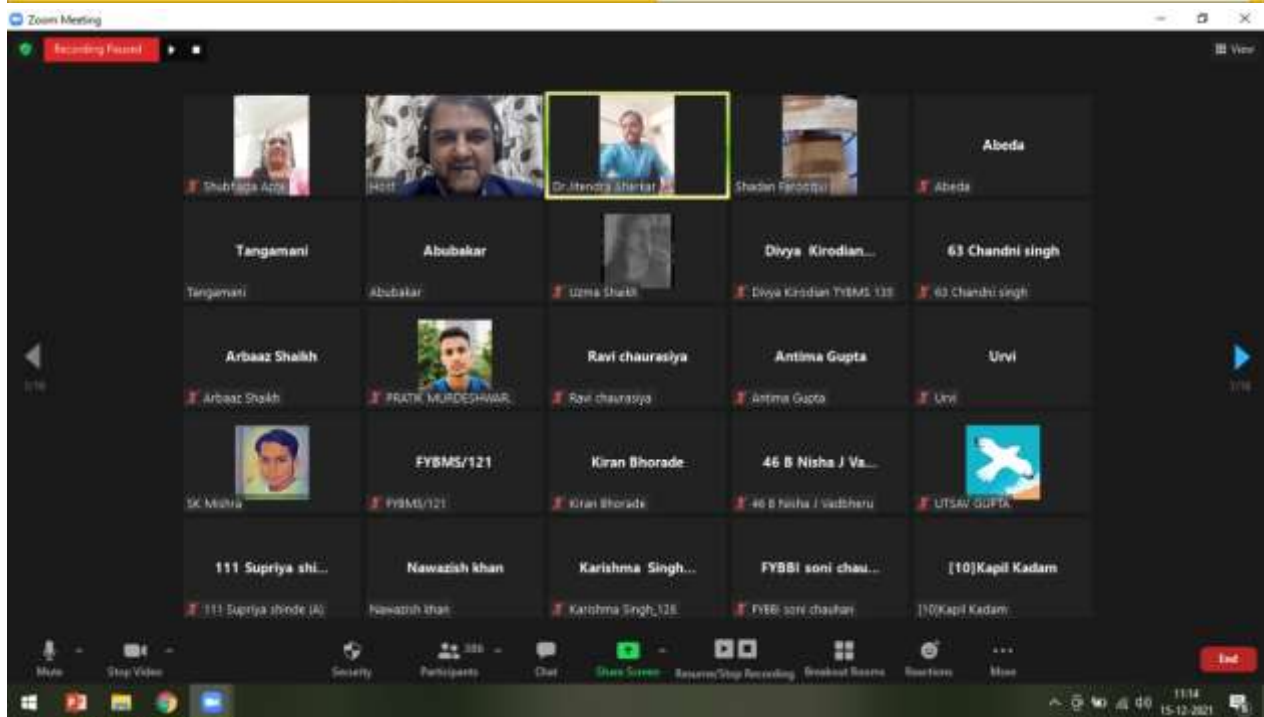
Zoom Meeting

Recording Paused

View

Shubhada Apte

Host

Dr.Jitendra Shankar

Shadan Farooqui

Abeda

Abeda

Tangamani

Tangamani

Abubakar

Abubakar

Uzma Shaikh

Divya Kirodian...

Divya Kirodian TYBMS 135

63 Chandni singh

63 Chandni singh

1/16

Arbaaz Shaikh

Arbaaz Shaikh

PRATIK MURDESHWAR

Ravi chaurasiya

Ravi chaurasiya

Antima Gupta

Antima Gupta

Urvi

Urvi

1/16

SK Mishra

FYBMS/121

FYBMS/121

Kiran Bhorade

Kiran Bhorade

46 B Nisha J Va...

46 B Nisha J Vadbheru

UTSAV GUPTA

111 Supriya shi...

111 Supriya shinde (A)

Nawazish khan

Nawazish khan

Karishma Singh...

Karishma Singh_128

FYBBI soni chau...

FYBBI soni chauhan

[10]Kapil Kadam

[10]Kapil Kadam

Mute

Stop Video

Security

Participants

Chat

Share Screen

Resume/Stop Recording

Breakout Rooms

Reactions

More

End

11:14
15-12-2021